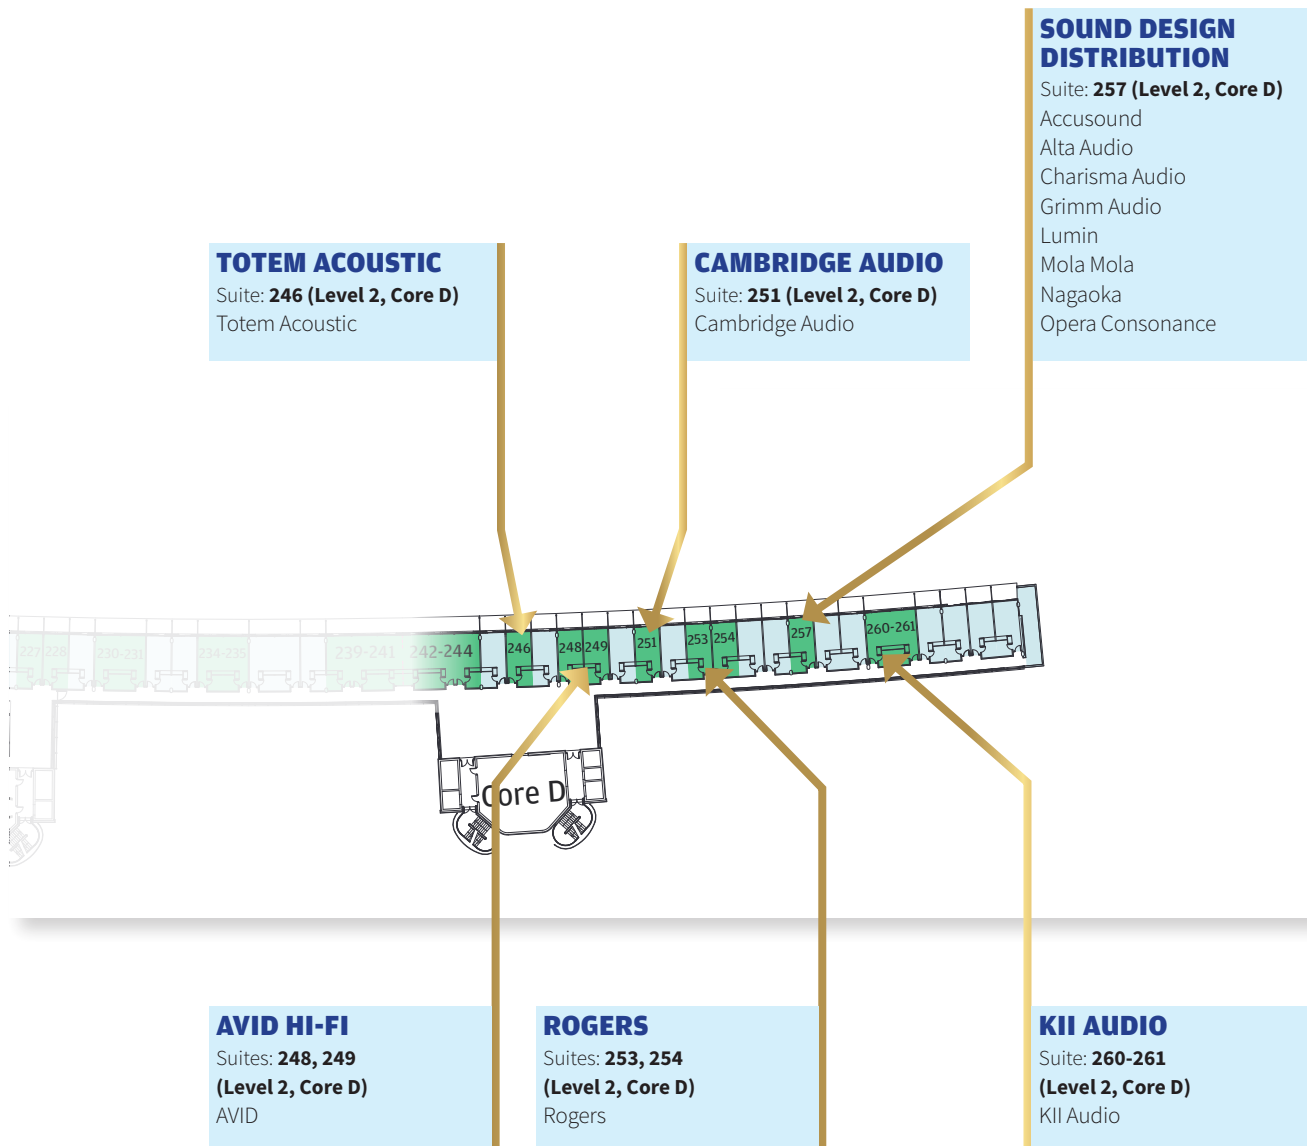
SOUND DESIGN DISTRIBUTION
Suite: **257 (Level 2, Core D)**
Accusound
Alta Audio
Charisma Audio
Grimm Audio
Lumin
Mola Mola
Nagaoka
Opera Consonance

TOTEM ACOUSTIC
Suite: **246 (Level 2, Core D)**
Totem Acoustic

CAMBRIDGE AUDIO
Suite: **251 (Level 2, Core D)**
Cambridge Audio

227 228 230-231 234-235 239-241 242-244 246 248 249 251 253 254 257 260-261

Core D

AVID HI-FI
Suites: **248, 249 (Level 2, Core D)**
AVID

ROGERS
Suites: **253, 254 (Level 2, Core D)**
Rogers

KII AUDIO
Suite: **260-261 (Level 2, Core D)**
KII Audio